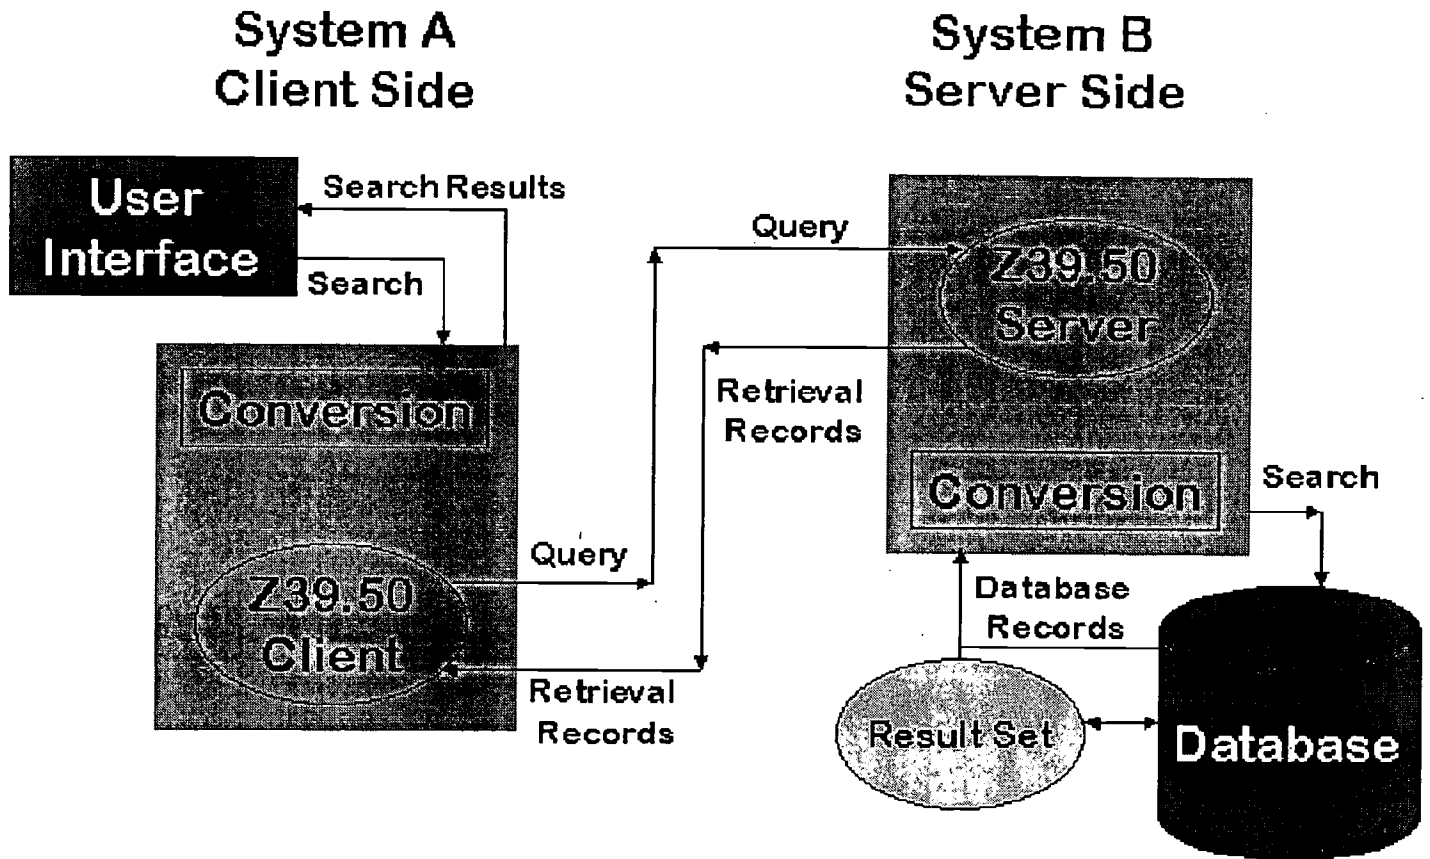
System A
Client Side

System B
Server Side

User Interface

Search Results

Search

Conversion

Z39.50 Client

Query

Retrieval Records

Query

Retrieval Records

Z39.50 Server

Conversion

Search

Database Records

Result Set

Database